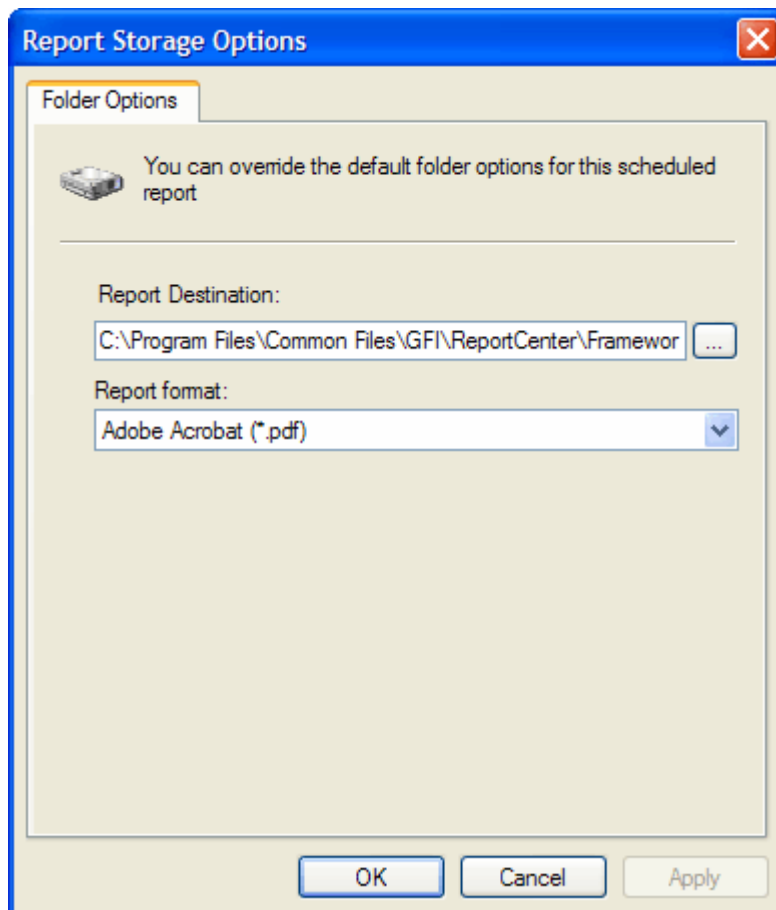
Report Storage Options

Folder Options

You can override the default folder options for this scheduled report

Report Destination:

C:\Program Files\Common Files\GFI\ReportCenter\Framewor

...

Report format:

Adobe Acrobat (*.pdf)

OK

Cancel

Apply